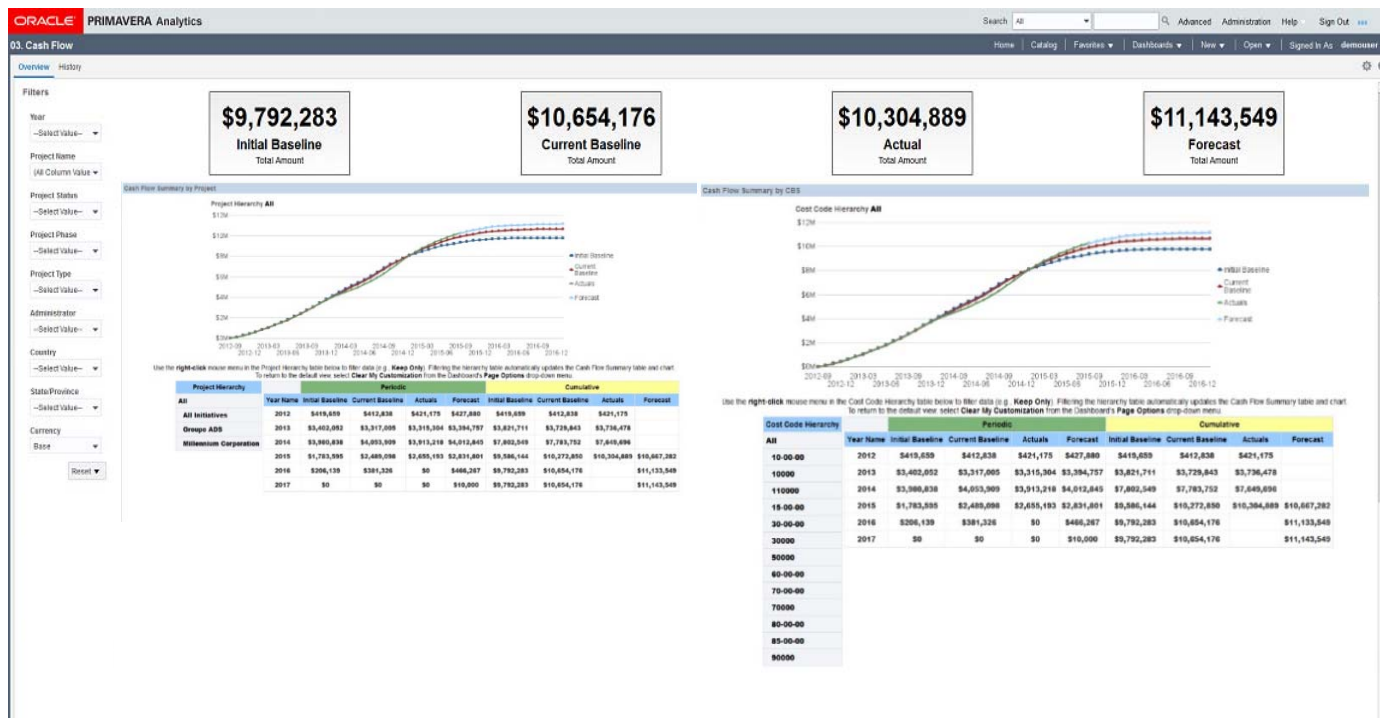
ORACLE PRIMAVERA Analytics

Search All Advanced Administration Help Sign Out

03. Cash Flow

Home | Catalog | Favorites ▾ | Dashboards ▾ | New ▾ | Open ▾ | Signed In As demouser

Overview History

Filters

Year
--Select Value-- ▾

Project Name
(All Column Value ▾

Project Status
--Select Value-- ▾

Project Phase
--Select Value-- ▾

Project Type
--Select Value-- ▾

Administrator
--Select Value-- ▾

Country
--Select Value-- ▾

State/Province
--Select Value-- ▾

Currency
Base ▾

Reset ▾

$9,792,283
Initial Baseline
Total Amount

$10,654,176
Current Baseline
Total Amount

$10,304,889
Actual
Total Amount

$11,143,549
Forecast
Total Amount

Cash Flow Summary by Project

Project Hierarchy All

$14M $12M $10M $8M $6M $4M $2M $0M

2012-09 2012-12 2013-03 2013-06 2013-09 2013-12 2014-03 2014-06 2014-09 2014-12 2015-03 2015-06 2015-09 2015-12 2016-03 2016-06 2016-09 2016-12

Initial Baseline
Current Baseline
Actuals
Forecast

Use the right-click mouse menu in the Project Hierarchy table below to filter data (e.g., Keep Only). Filtering the hierarchy table automatically updates the Cash Flow Summary table and chart. To return to the default view, select Clear My Customization from the Dashboard's Page Options drop-down menu.

| Project Hierarchy |
|---|
| All |
| All Initiatives |
| Groupe ADS |
| Millennium Corporation |

| | Periodic | | | | Cumulative | | | |
|---|---|---|---|---|---|---|---|---|
| Year Name | Initial Baseline | Current Baseline | Actuals | Forecast | Initial Baseline | Current Baseline | Actuals | Forecast |
| 2012 | $419,659 | $412,838 | $421,175 | $427,880 | $419,659 | $412,838 | $421,175 | |
| 2013 | $3,402,052 | $3,317,005 | $3,315,304 | $3,394,757 | $3,821,711 | $3,729,843 | $3,736,478 | |
| 2014 | $3,980,838 | $4,053,909 | $3,913,218 | $4,012,845 | $7,802,549 | $7,783,752 | $7,649,696 | |
| 2015 | $1,783,595 | $2,489,098 | $2,655,193 | $2,831,801 | $9,586,144 | $10,272,850 | $10,304,889 | $10,667,282 |
| 2016 | $206,139 | $381,326 | $0 | $466,267 | $9,792,283 | $10,654,176 | | $11,133,549 |
| 2017 | $0 | $0 | $0 | $10,000 | $9,792,283 | $10,654,176 | | $11,143,549 |

Cash Flow Summary by CBS

Cost Code Hierarchy All

$12M $10M $8M $6M $4M $2M $0M

2012-09 2012-12 2013-03 2013-06 2013-09 2013-12 2014-03 2014-06 2014-09 2014-12 2015-03 2015-06 2015-09 2015-12 2016-03 2016-06 2016-09 2016-12

Initial Baseline
Current Baseline
Actuals
Forecast

Use the right-click mouse menu in the Cost Code Hierarchy table below to filter data (e.g., Keep Only). Filtering the hierarchy table automatically updates the Cash Flow Summary table and chart. To return to the default view, select Clear My Customization from the Dashboard's Page Options drop-down menu.

| Cost Code Hierarchy |
|---|
| All |
| 10-00-00 |
| 10000 |
| 110000 |
| 15-00-00 |
| 30-00-00 |
| 30000 |
| 50000 |
| 60-00-00 |
| 70-00-00 |
| 70000 |
| 80-00-00 |
| 85-00-00 |
| 90000 |

| | Periodic | | | | Cumulative | | | |
|---|---|---|---|---|---|---|---|---|
| Year Name | Initial Baseline | Current Baseline | Actuals | Forecast | Initial Baseline | Current Baseline | Actuals | Forecast |
| 2012 | $419,659 | $412,838 | $421,175 | $427,880 | $419,659 | $412,838 | $421,175 | |
| 2013 | $3,402,052 | $3,317,005 | $3,315,304 | $3,394,757 | $3,821,711 | $3,729,843 | $3,736,478 | |
| 2014 | $3,980,838 | $4,053,909 | $3,913,218 | $4,012,845 | $7,802,549 | $7,783,752 | $7,649,696 | |
| 2015 | $1,783,595 | $2,489,098 | $2,655,193 | $2,831,801 | $9,586,144 | $10,272,850 | $10,304,889 | $10,667,282 |
| 2016 | $206,139 | $381,326 | $0 | $466,267 | $9,792,283 | $10,654,176 | | $11,133,549 |
| 2017 | $0 | $0 | $0 | $10,000 | $9,792,283 | $10,654,176 | | $11,143,549 |